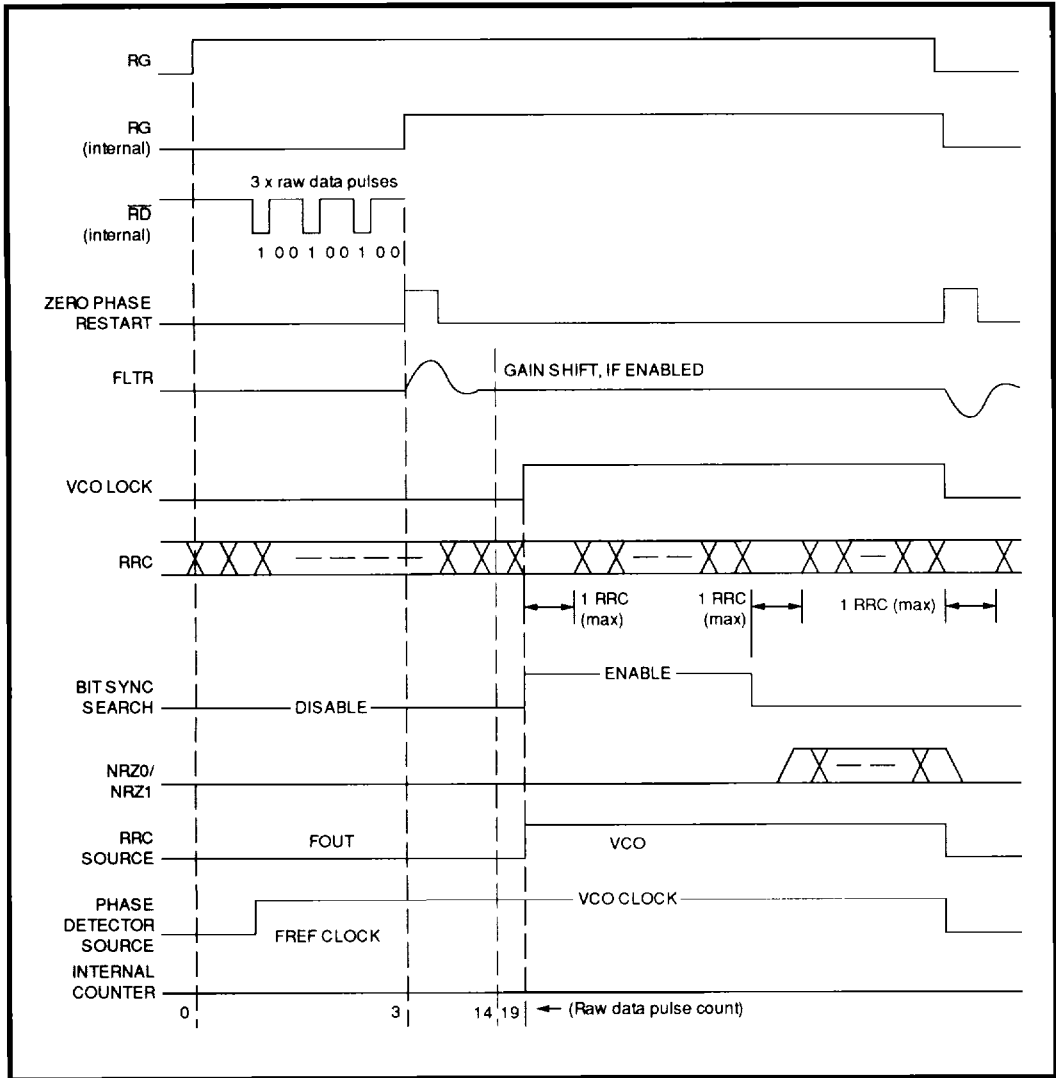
RG

RG (internal)

3 x raw data pulses

$\overline{RD}$ (internal)

1 0 0 1 0 0 1 0 0

ZERO PHASE RESTART

FLTR

GAIN SHIFT, IF ENABLED

VCO LOCK

RRC

1 RRC (max)

1 RRC (max)

1 RRC (max)

BIT SYNC SEARCH

DISABLE

ENABLE

NRZ0/ NRZ1

RRC SOURCE

FOUT

VCO

PHASE DETECTOR SOURCE

FREF CLOCK

VCO CLOCK

INTERNAL COUNTER

0

3

14

19

← (Raw data pulse count)